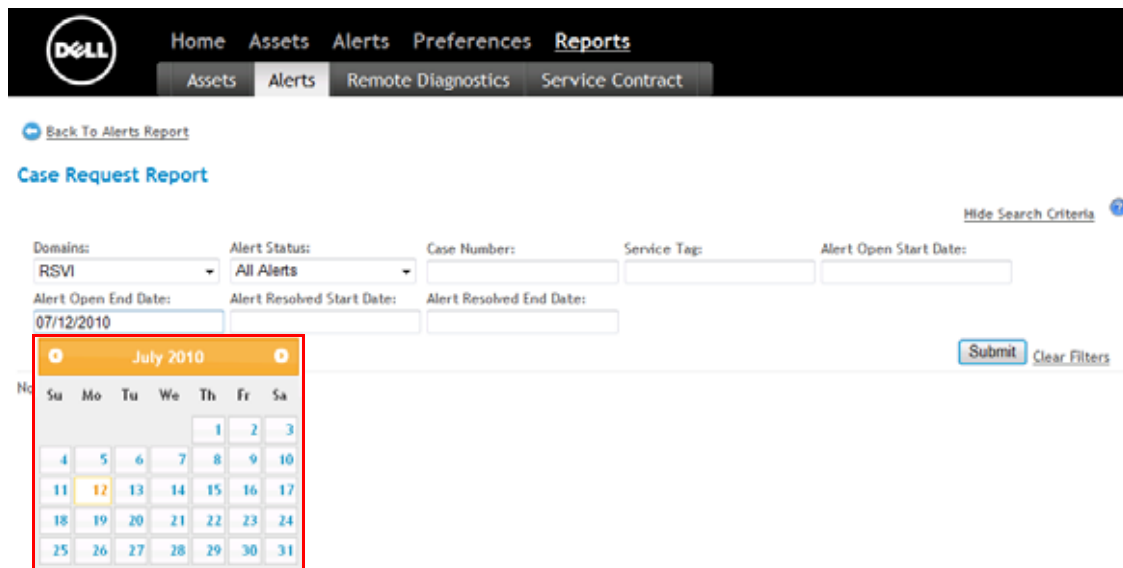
DELL

Home Assets Alerts Preferences Reports

Assets Alerts Remote Diagnostics Service Contract

Back To Alerts Report

Case Request Report

Hide Search Criteria ?

Domains: RSVI
Alert Status: All Alerts
Case Number:
Service Tag:
Alert Open Start Date:
Alert Open End Date: 07/12/2010
Alert Resolved Start Date:
Alert Resolved End Date:

Submit Clear Filters

No

July 2010

| Su | Mo | Tu | We | Th | Fr | Sa |
|---|---|---|---|---|---|---|
| | | | | 1 | 2 | 3 |
| 4 | 5 | 6 | 7 | 8 | 9 | 10 |
| 11 | 12 | 13 | 14 | 15 | 16 | 17 |
| 18 | 19 | 20 | 21 | 22 | 23 | 24 |
| 25 | 26 | 27 | 28 | 29 | 30 | 31 |